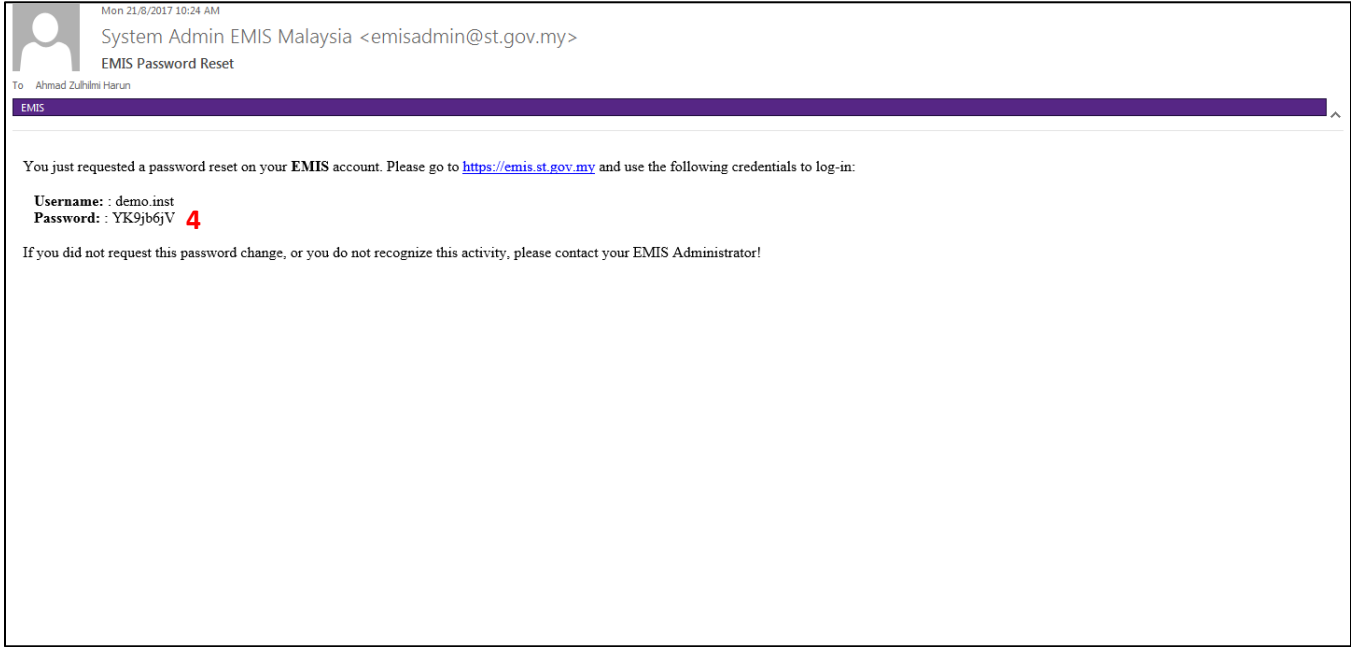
Mon 21/8/2017 10:24 AM

System Admin EMIS Malaysia <emisadmin@st.gov.my>

EMIS Password Reset

To Ahmad Zulhilmi Harun

EMIS

You just requested a password reset on your **EMIS** account. Please go to https://emis.st.gov.my and use the following credentials to log-in:

**Username:** : demo.inst
**Password:** : YK9jb6jV 4

If you did not request this password change, or you do not recognize this activity, please contact your EMIS Administrator!